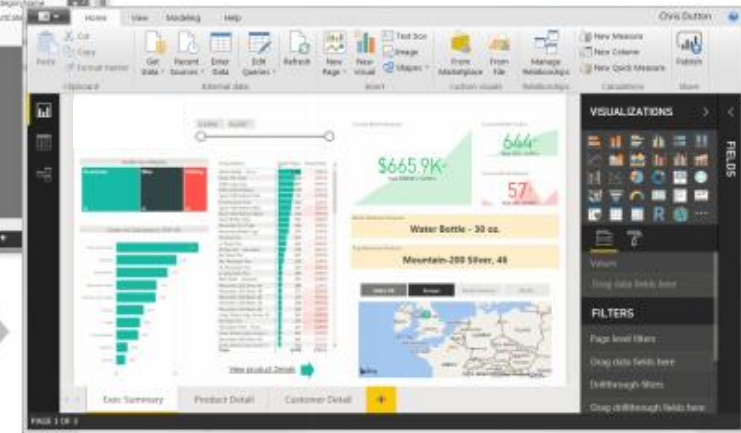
Home View Modeling Help

Chris Dutton

Cut
Copy
Format Painter
Paste
Clipboard

Get Data
Recent Sources
Enter Data
Edit Queries
Refresh
External data

New Page
New Visual
Text box
Image
Shapes
Insert

From Marketplace
From File
Custom visuals

Manage Relationships
Relationships

New Measure
New Column
New Quick Measure
Calculations

Publish
Share

$665.9K

644

57

Water Bottle - 30 oz.

Mountain-200 Silver, 46

View product Details

VISUALIZATIONS

FIELDS

Values
Drag data fields here

FILTERS

Page level filters
Drag data fields here
Drillthrough filters
Drag drillthrough fields here

Exec Summary
Product Detail
Customer Detail

PAGE 1 OF 3